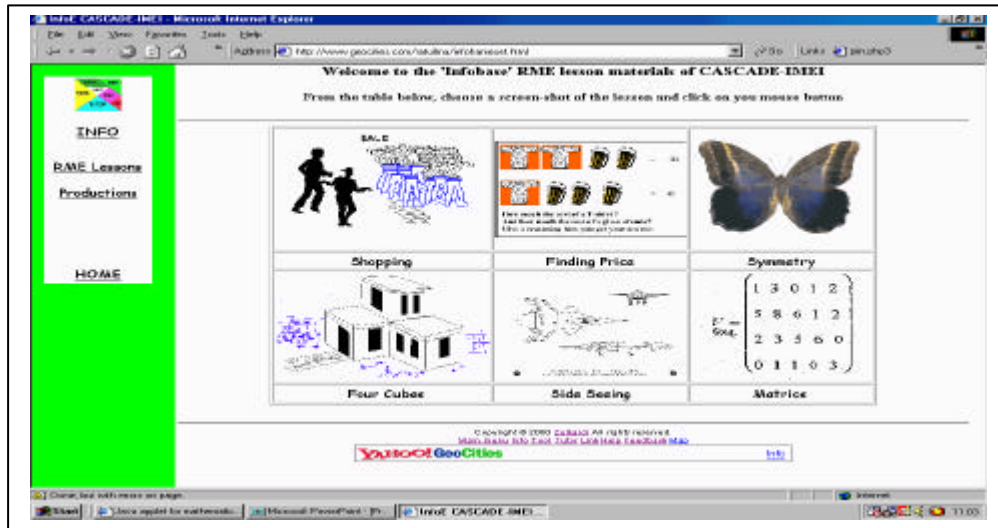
InfoE CASCADE-IMEI - Microsoft Internet Explorer

File Edit View Favorites Tools Help

Address http://www.geocities.com/zulkardi/infobaseset.html

Go Links pinzha3

INFO

RME Lessons

Productions

HOME

Welcome to the 'Infobase' RME lesson materials of CASCADE-IMEI

From the table below, choose a screen-shot of the lesson and click on you mouse button

SALE

Shopping

How much the cost of a T-shirt?
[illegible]
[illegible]

Finding Price

Symmetry

Four Cubes

Side Seeing

$\begin{pmatrix} 1 & 3 & 0 & 1 & 2 \\ 5 & 8 & 6 & 1 & 2 \\ 2 & 3 & 5 & 6 & 0 \\ 0 & 1 & 1 & 0 & 3 \end{pmatrix}$

Matrice

Copyright © 2000 Zulkardi All rights reserved
Main-Menu Info Tool Tutor Link Help Feedback Map

YAHOO! GeoCities

Info

Done, but with errors on page.

Internet

Start

Java applet for mathematic...

Microsoft PowerPoint - [Pr...

InfoE CASCADE-IMEI...

11:03